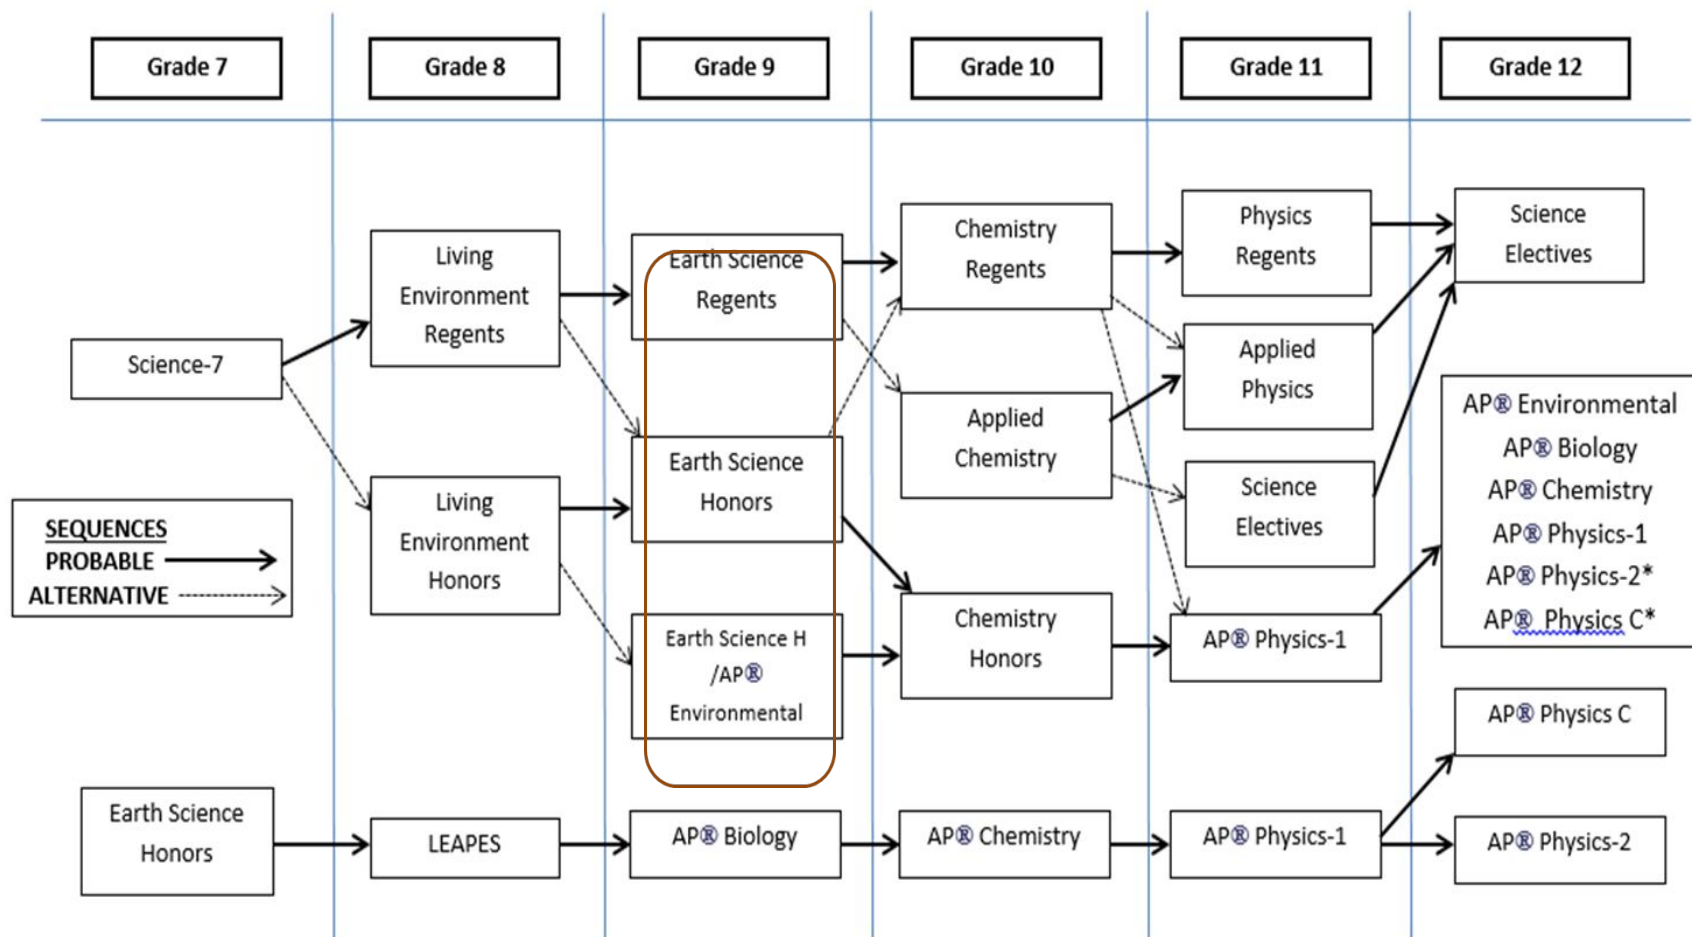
Grade 7

Grade 8

Grade 9

Grade 10

Grade 11

Grade 12

Science-7

Living Environment Regents

Living Environment Honors

Earth Science Regents

Earth Science Honors

Earth Science H /AP® Environmental

Chemistry Regents

Applied Chemistry

Chemistry Honors

Physics Regents

Applied Physics

Science Electives

AP® Physics-1

Science Electives

AP® Environmental
AP® Biology
AP® Chemistry
AP® Physics-1
AP® Physics-2*
AP® Physics C*

AP® Physics C

AP® Physics-2

SEQUENCES
PROBABLE
ALTERNATIVE

Earth Science Honors

LEAPES

AP® Biology

AP® Chemistry

AP® Physics-1